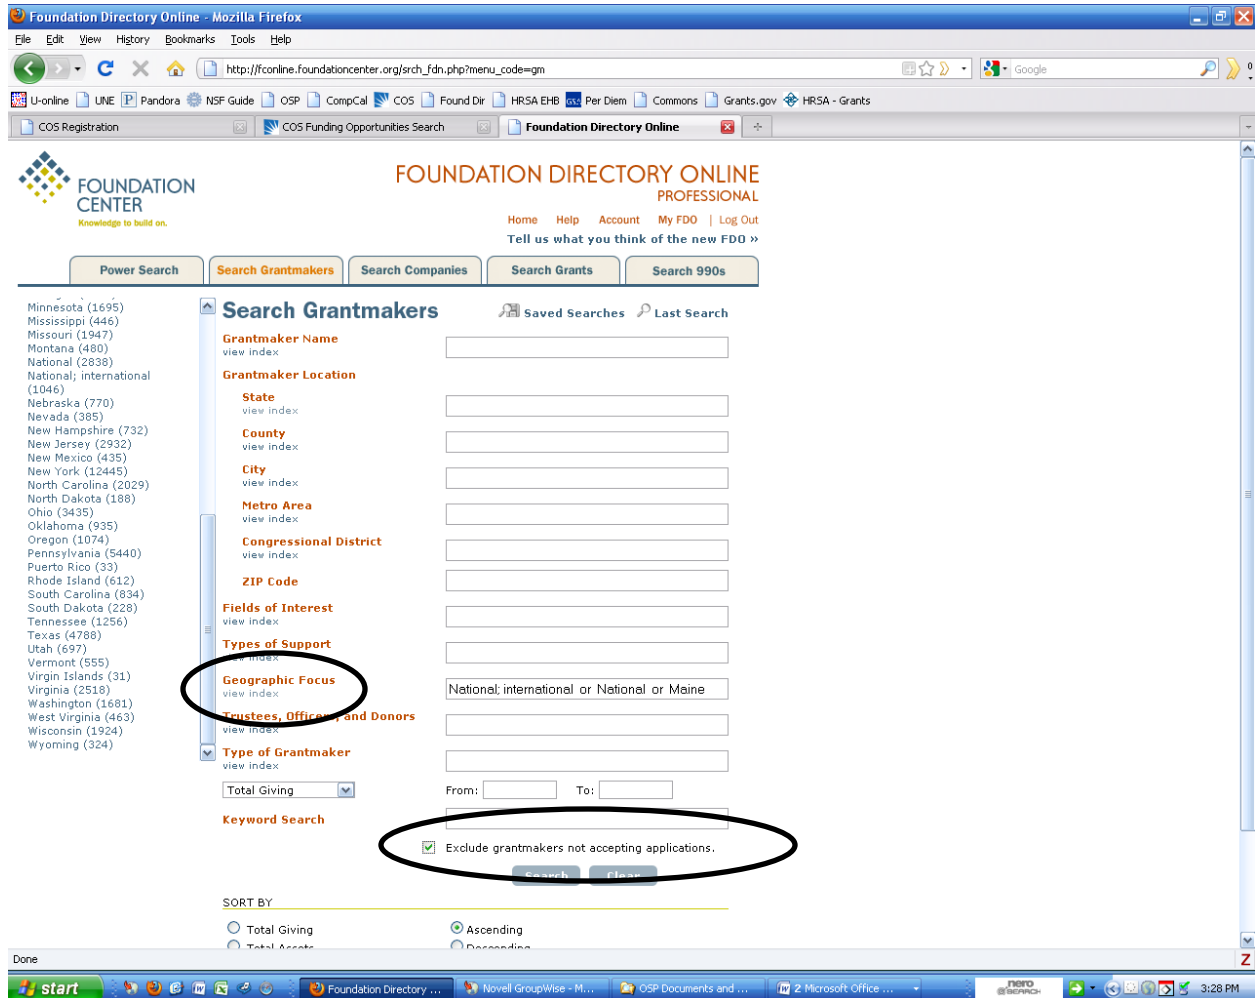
Foundation Directory Online - Mozilla Firefox

File Edit View History Bookmarks Tools Help

http://fconline.foundationcenter.org/srch_fdn.php?menu_code=gm

Google

U-online UNE Pandora NSF Guide OSP CompCal COS Found Dir HRSA EHB Per Diem Commons Grants.gov HRSA - Grants

COS Registration | COS Funding Opportunities Search | Foundation Directory Online

FOUNDATION CENTER
Knowledge to build on.

FOUNDATION DIRECTORY ONLINE
PROFESSIONAL

Home Help Account My FDO | Log Out
Tell us what you think of the new FDO »

Power Search | Search Grantmakers | Search Companies | Search Grants | Search 990s

Minnesota (1695)
Mississippi (446)
Missouri (1947)
Montana (480)
National (2838)
National; international (1046)
Nebraska (770)
Nevada (385)
New Hampshire (732)
New Jersey (2932)
New Mexico (435)
New York (12445)
North Carolina (2029)
North Dakota (188)
Ohio (3435)
Oklahoma (935)
Oregon (1074)
Pennsylvania (5440)
Puerto Rico (33)
Rhode Island (612)
South Carolina (834)
South Dakota (228)
Tennessee (1256)
Texas (4788)
Utah (697)
Vermont (555)
Virgin Islands (31)
Virginia (2518)
Washington (1681)
West Virginia (463)
Wisconsin (1924)
Wyoming (324)

Search Grantmakers
Saved Searches Last Search

Grantmaker Name
view index
Grantmaker Location
State
view index
County
view index
City
view index
Metro Area
view index
Congressional District
view index
ZIP Code
Fields of Interest
view index
Types of Support
view index
Geographic Focus
view index
National; international or National or Maine
Trustees, Officers, and Donors
view index
Type of Grantmaker
view index
Total Giving
From: To:
Keyword Search
Exclude grantmakers not accepting applications.
Search Clear

SORT BY
Total Giving
Ascending
Total Assets
Descending

Done

start | Foundation Directory ... | Novell GroupWise - M... | OSP Documents and ... | 2 Microsoft Office ... | 3:28 PM